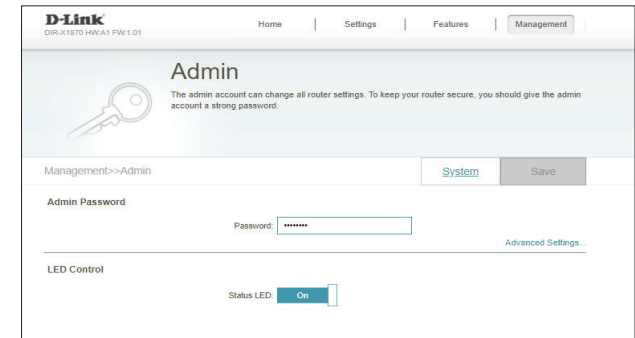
D-Link
DIR-X1870 HW:A1 FW:1.01

Home | Settings | Features | Management

Admin

The admin account can change all router settings. To keep your router secure, you should give the admin account a strong password.

Management>>Admin

System

Save

Admin Password

Password: ••••••••

Advanced Settings...

LED Control

Status LED: On